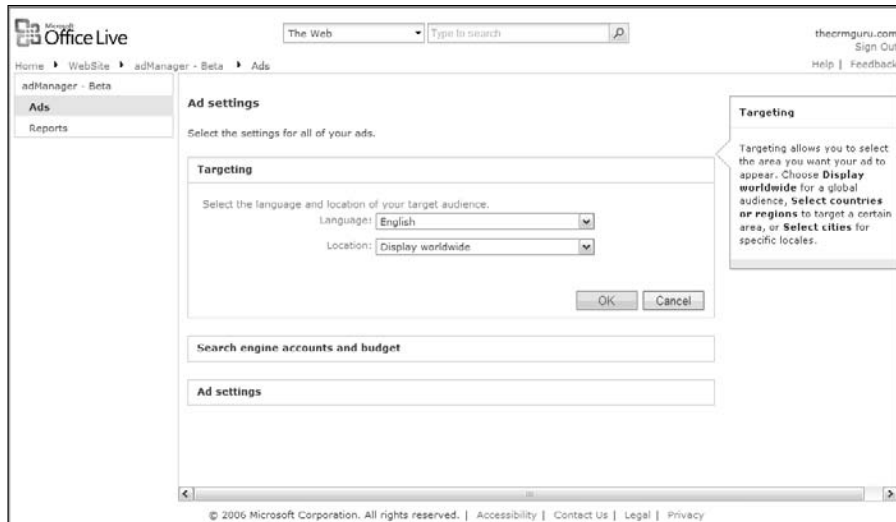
Microsoft Office Live

The Web
Type to search

thecrmguru.com
Sign Out

Home ▸ WebSite ▸ adManager - Beta ▸ Ads

Help | Feedback

adManager - Beta
Ads
Reports

Ad settings

Select the settings for all of your ads.

Targeting

Select the language and location of your target audience.
Language: English
Location: Display worldwide

OK Cancel

Search engine accounts and budget

Ad settings

Targeting

Targeting allows you to select the area you want your ad to appear. Choose **Display worldwide** for a global audience, **Select countries or regions** to target a certain area, or **Select cities** for specific locales.

© 2006 Microsoft Corporation. All rights reserved. | Accessibility | Contact Us | Legal | Privacy